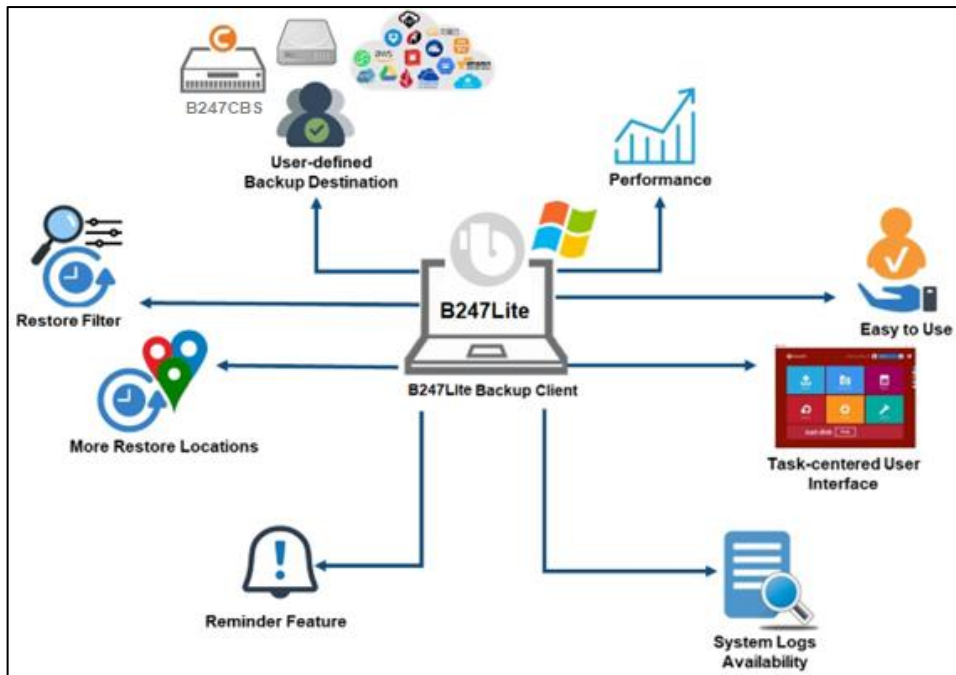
B247CBS

User-defined Backup Destination

Performance

Restore Filter

B247Lite

Easy to Use

B247Lite Backup Client

More Restore Locations

Task-centered User Interface

Reminder Feature

System Logs Availability